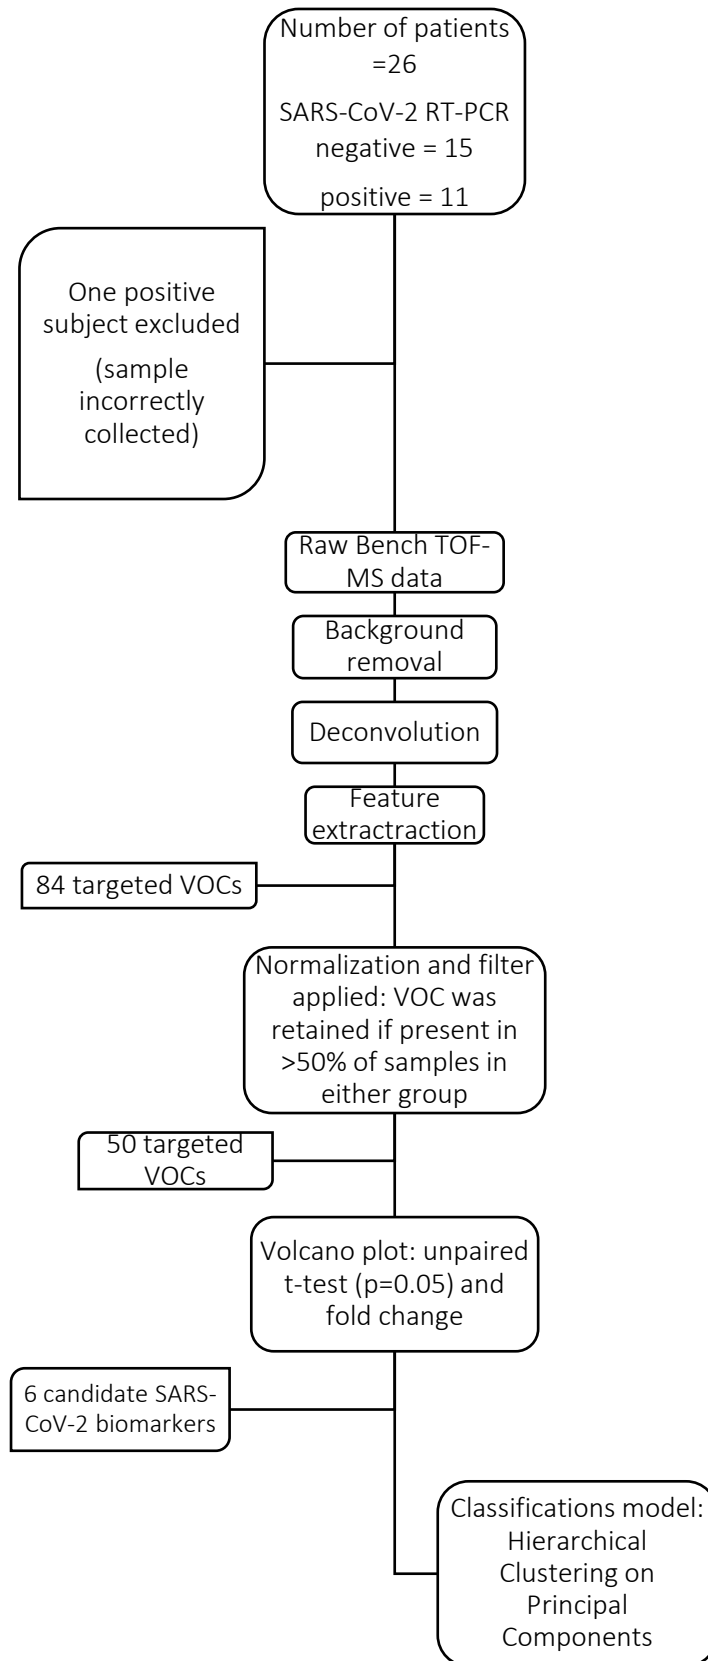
Number of patients =26

SARS-CoV-2 RT-PCR negative = 15

positive = 11

One positive subject excluded

(sample incorrectly collected)

Raw Bench TOF-MS data

Background removal

Deconvolution

Feature extractraction

84 targeted VOCs

Normalization and filter applied: VOC was retained if present in >50% of samples in either group

50 targeted VOCs

Volcano plot: unpaired t-test (p=0.05) and fold change

6 candidate SARS-CoV-2 biomarkers

Classifications model: Hierarchical Clustering on Principal Components